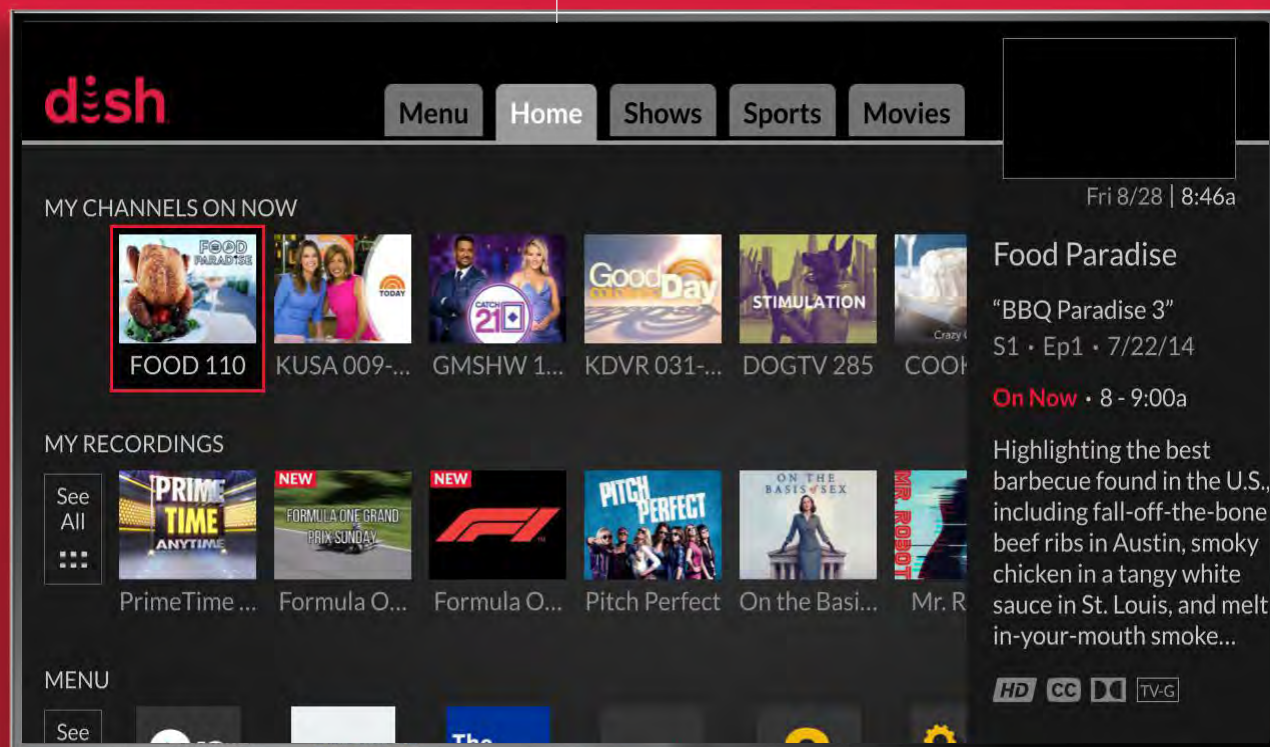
dish

Menu Home Shows Sports Movies

Fri 8/28 | 8:46a

MY CHANNELS ON NOW

FOOD PARADISE
FOOD 110

TODAY
KUSA 009-...

CATCH 21
GMSHW 1...

Good Day
KDVR 031-...

STIMULATION
DOGTV 285

Crazy
COOK

Food Paradise

"BBQ Paradise 3"

S1 • Ep1 • 7/22/14

On Now • 8 - 9:00a

Highlighting the best barbecue found in the U.S., including fall-off-the-bone beef ribs in Austin, smoky chicken in a tangy white sauce in St. Louis, and melt-in-your-mouth smoke...

HD CC TV-G

MY RECORDINGS

See All

PRIME TIME ANYTIME
PrimeTime ...

NEW
FORMULA ONE GRAND PRIX SUNDAY
Formula O...

NEW
F1
Formula O...

PITCH PERFECT
Pitch Perfect

ON THE BASIS of SEX
On the Basi...

MR. ROBOT
Mr. R

MENU

See

The